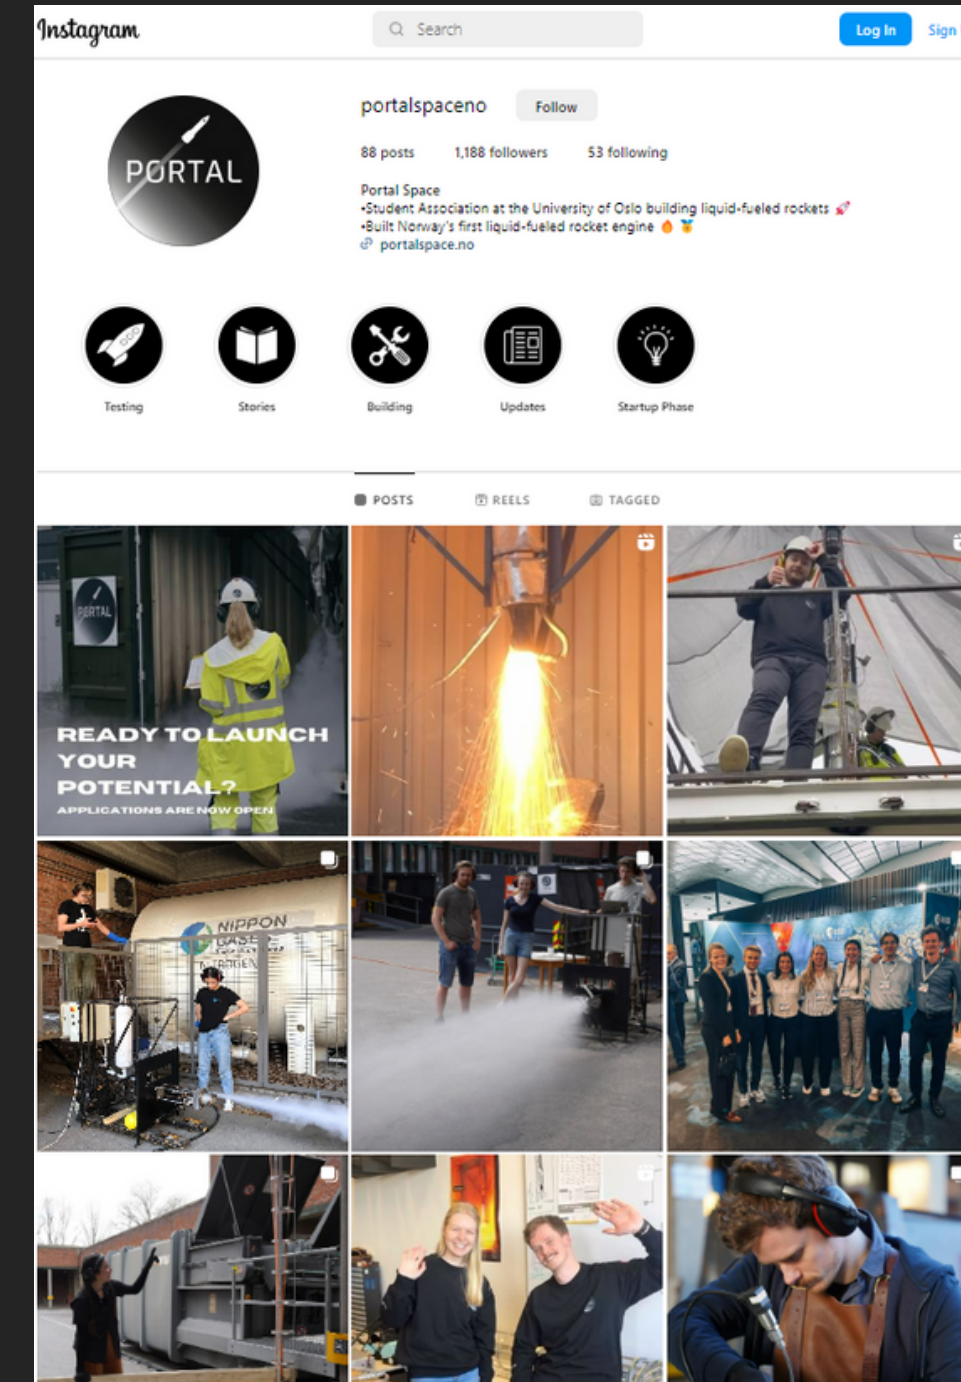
Instagram

Search

Log In

Sign

PORTAL

portalspaceno

Follow

88 posts 1,188 followers 53 following

Portal Space
•Student Association at the University of Oslo building liquid-fueled rockets 🚀
•Built Norway's first liquid-fueled rocket engine 🔥🥇
portalspace.no

Testing

Stories

Building

Updates

Startup Phase

POSTS

REELS

TAGGED

PORTAL

READY TO LAUNCH YOUR POTENTIAL?

APPLICATIONS ARE NOW OPEN

NIPPON GASES NITROGEN